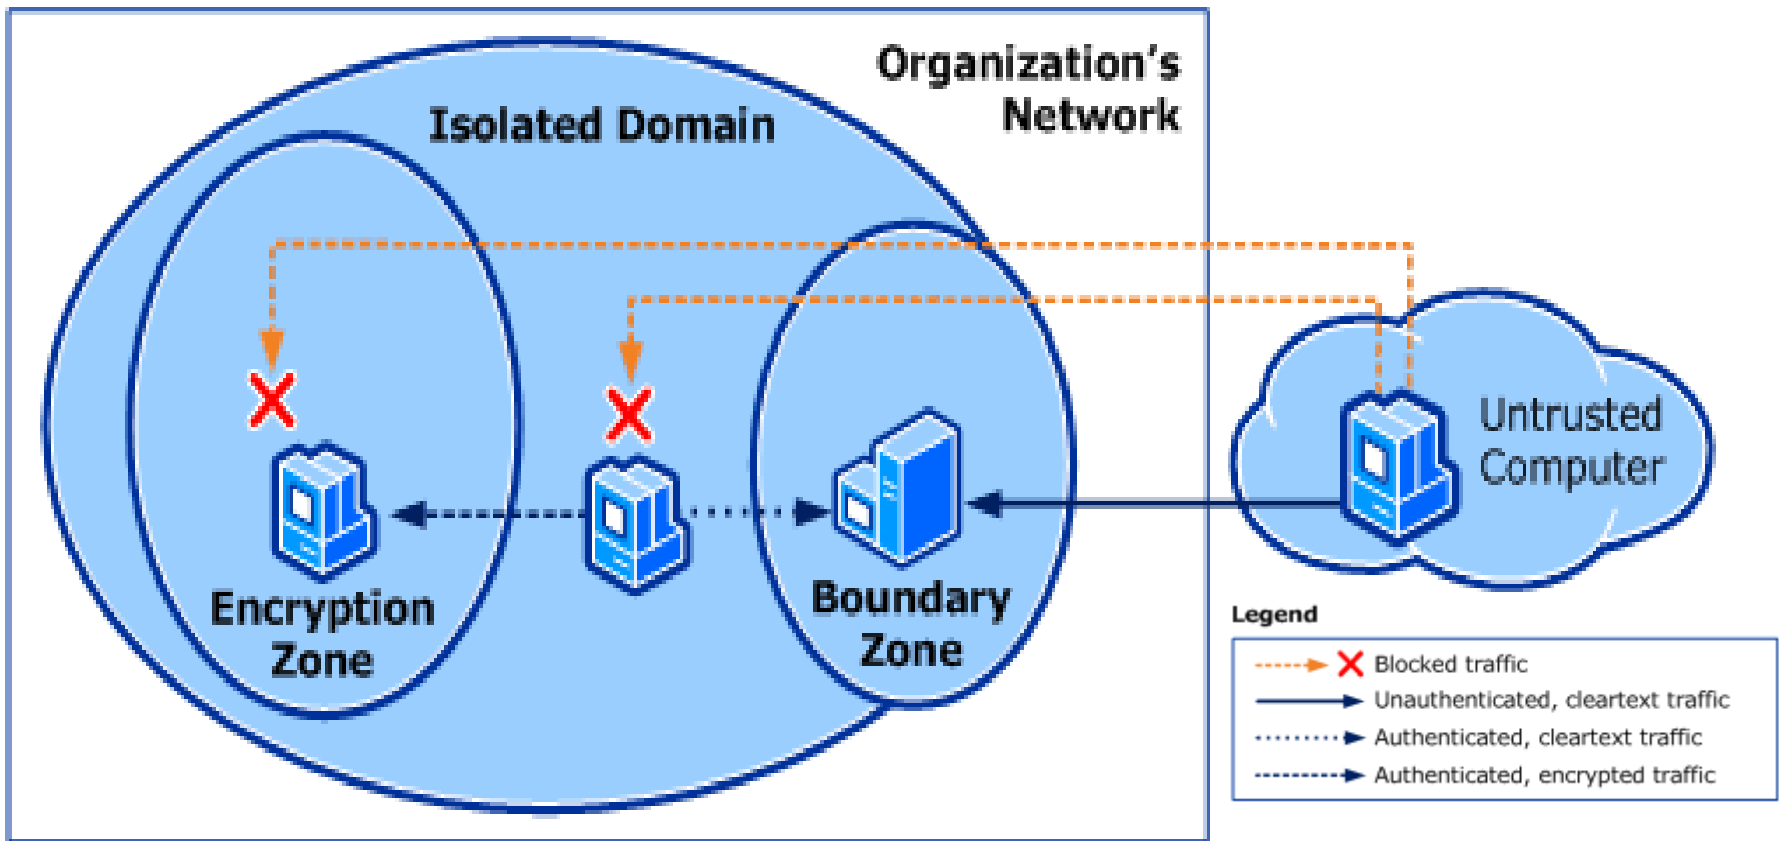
Organization's Network

Isolated Domain

Encryption Zone

Boundary Zone

Untrusted Computer

Legend

Blocked traffic
Unauthenticated, cleartext traffic
Authenticated, cleartext traffic
Authenticated, encrypted traffic